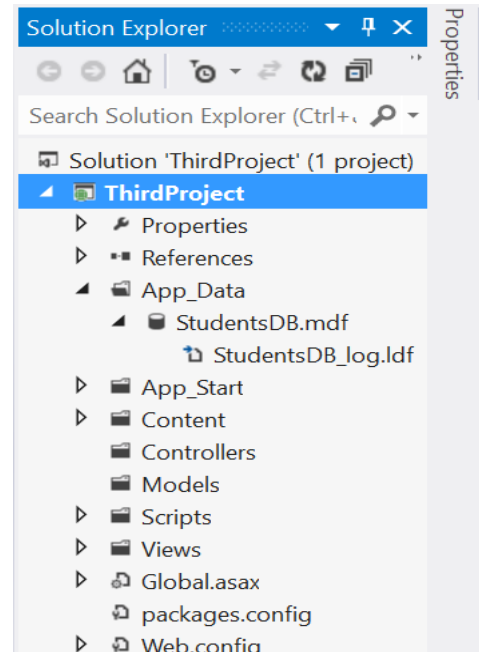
Solution Explorer

Properties

Search Solution Explorer (Ctrl+

Solution 'ThirdProject' (1 project)
ThirdProject
Properties
References
App_Data
StudentsDB.mdf
StudentsDB_log.ldf
App_Start
Content
Controllers
Models
Scripts
Views
Global.asax
packages.config
Web.config